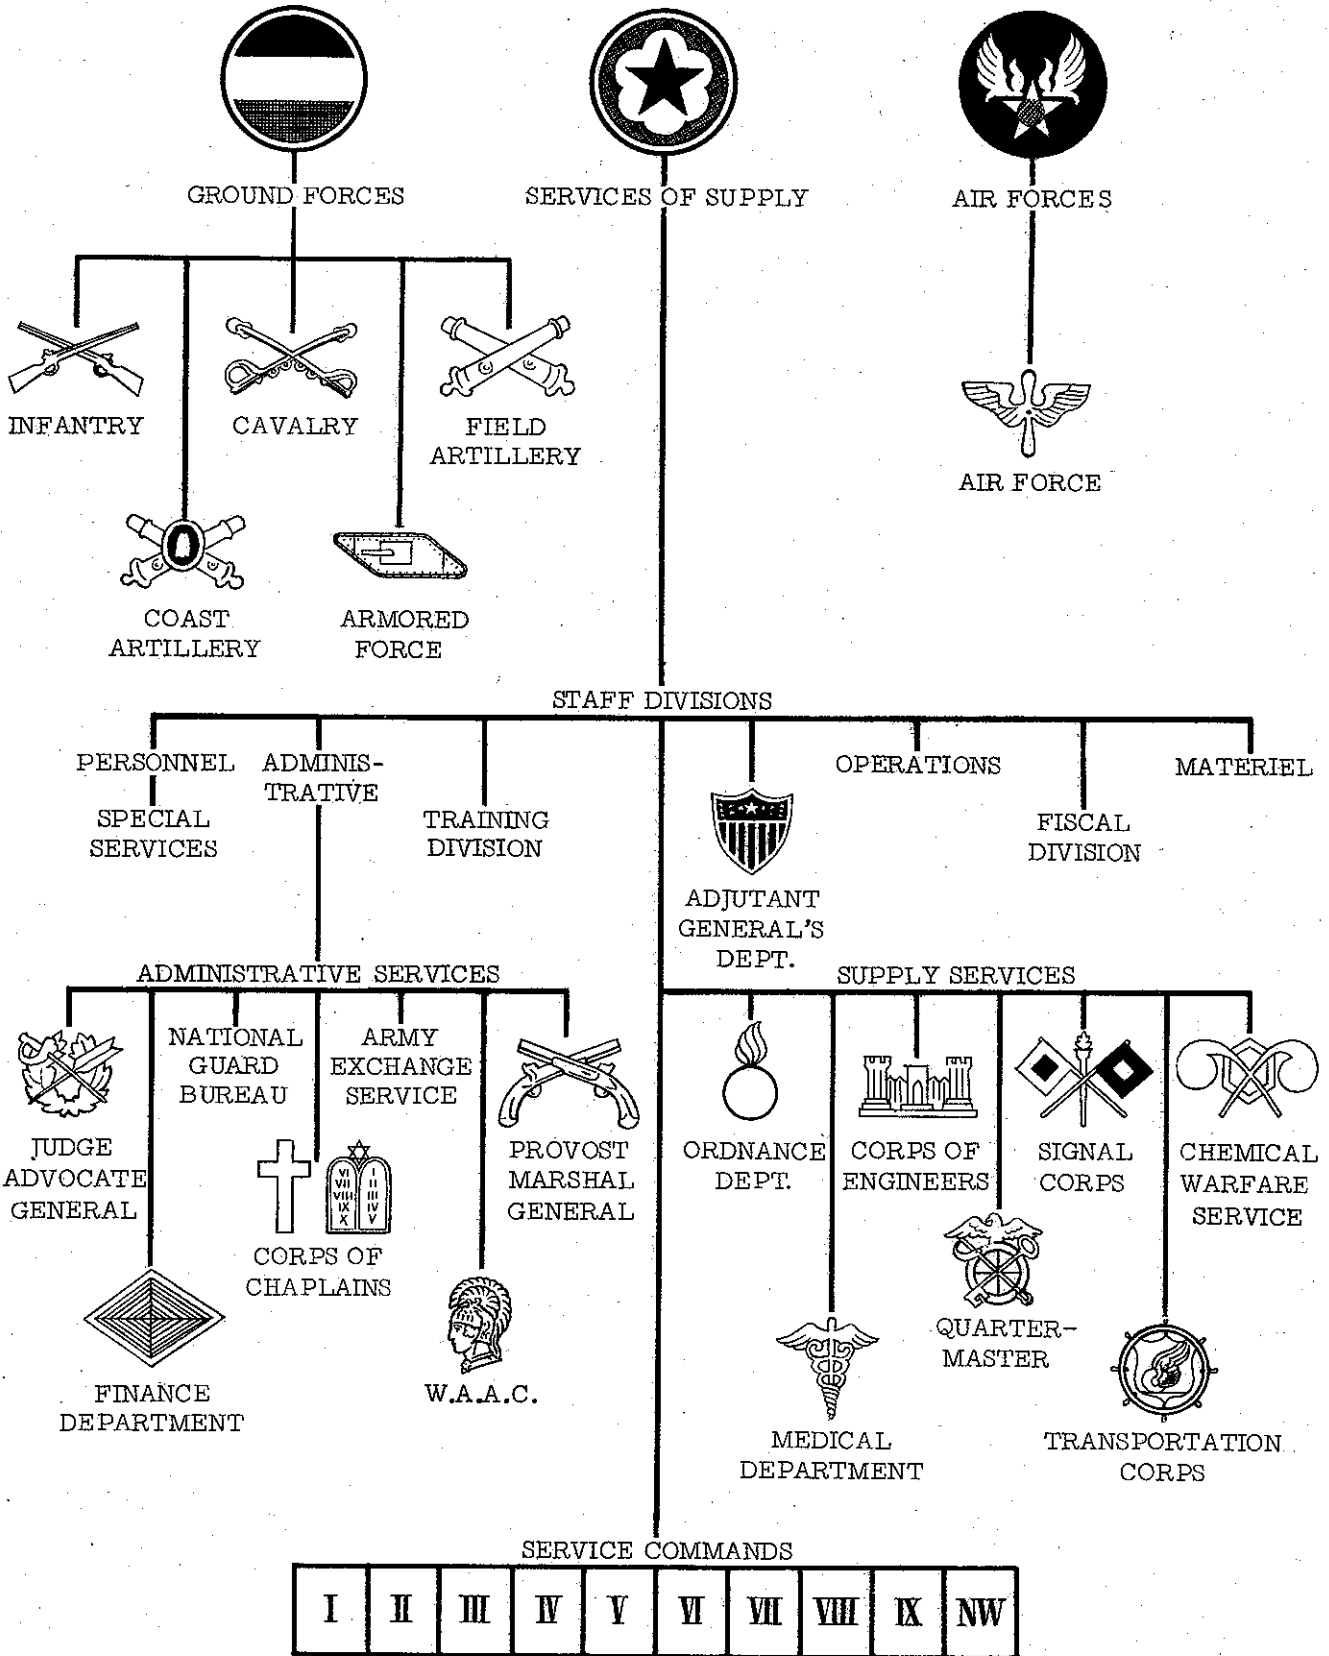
GROUND FORCES

SERVICES OF SUPPLY

AIR FORCES

INFANTRY

CAVALRY

FIELD ARTILLERY

AIR FORCE

COAST ARTILLERY

ARMORED FORCE

STAFF DIVISIONS

PERSONNEL

SPECIAL SERVICES

ADMINISTRATIVE

TRAINING DIVISION

OPERATIONS

MATERIEL

FISCAL DIVISION

ADJUTANT GENERAL'S DEPT.

ADMINISTRATIVE SERVICES

SUPPLY SERVICES

JUDGE ADVOCATE GENERAL

NATIONAL GUARD BUREAU

ARMY EXCHANGE SERVICE

PROVOST MARSHAL GENERAL

ORDNANCE DEPT.

CORPS OF ENGINEERS

SIGNAL CORPS

CHEMICAL WARFARE SERVICE

VI VII VIII IX X I II III IV V

CORPS OF CHAPLAINS

FINANCE DEPARTMENT

W.A.A.C.

QUARTER-MASTER

MEDICAL DEPARTMENT

TRANSPORTATION CORPS

SERVICE COMMANDS

| I | II | III | IV | V | VI | VII | VIII | IX | NW |
|---|---|---|---|---|---|---|---|---|---|